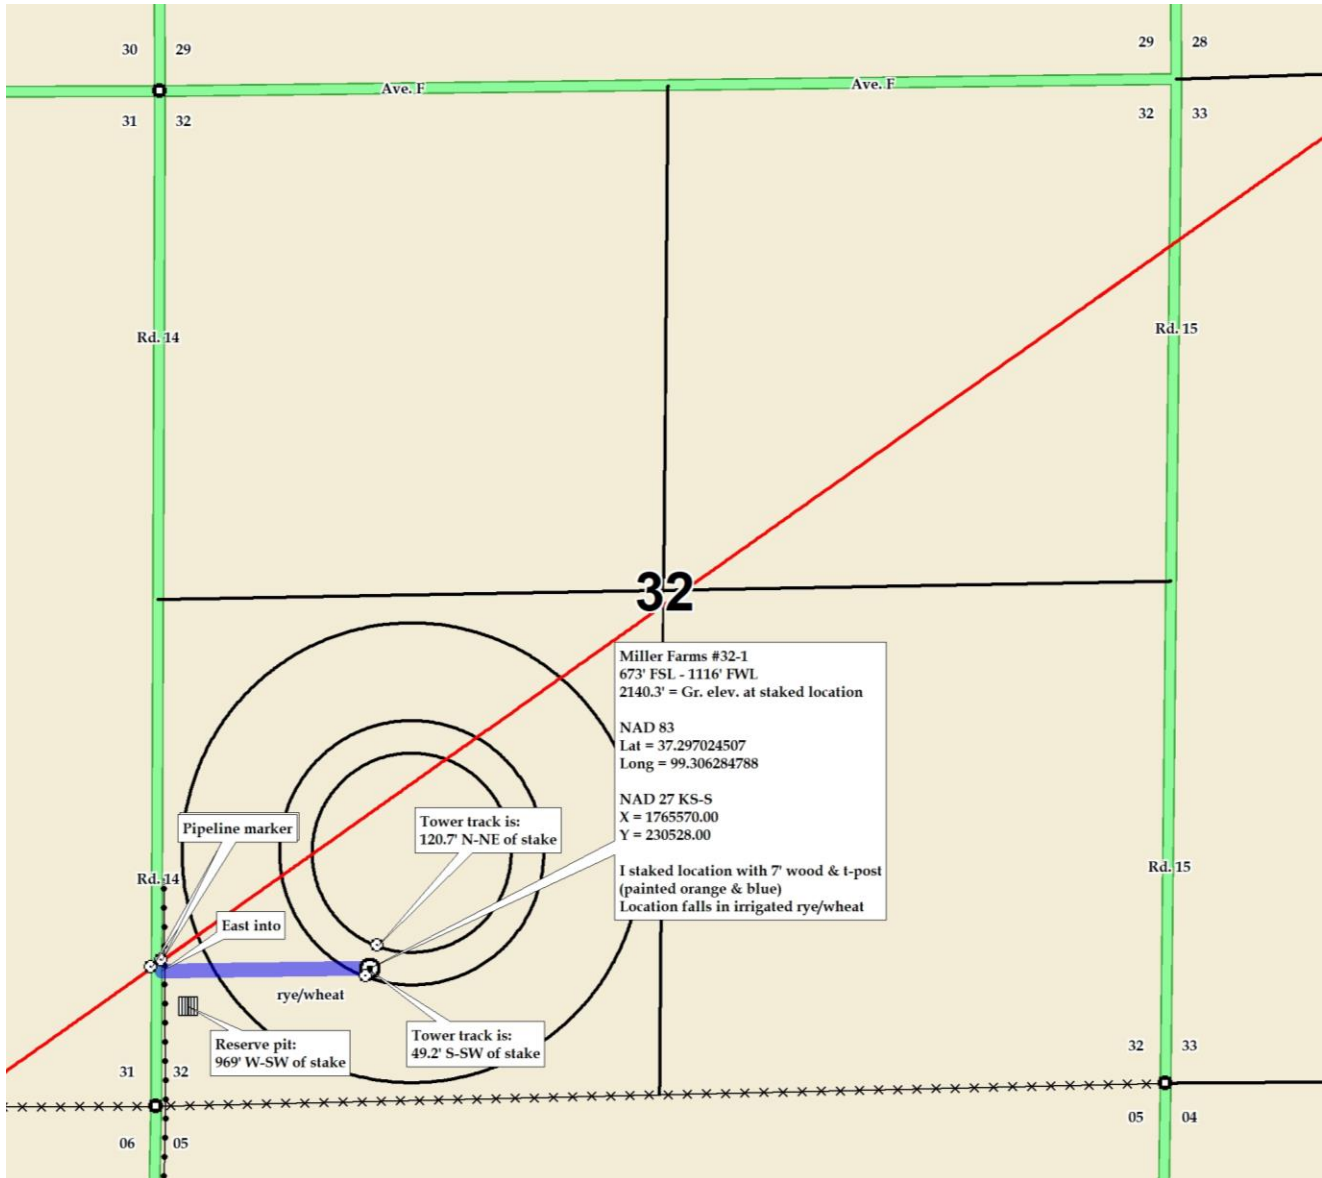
30 29

29 28

Ave. F

Ave. F

31 32

32 33

Rd. 14

Rd. 15

32

Miller Farms #32-1
673' FSL - 1116' FWL
2140.3' = Gr. elev. at staked location

NAD 83
Lat = 37.297024507
Long = 99.306284788

NAD 27 KS-S
X = 1765570.00
Y = 230528.00

I staked location with 7' wood & t-post (painted orange & blue)
Location falls in irrigated rye/wheat

Pipeline marker

Tower track is:
120.7' N-NE of stake

Rd. 14

Rd. 15

East into

rye/wheat

Reserve pit:
969' W-SW of stake

Tower track is:
49.2' S-SW of stake

31 32

32 33

06 05

05 04